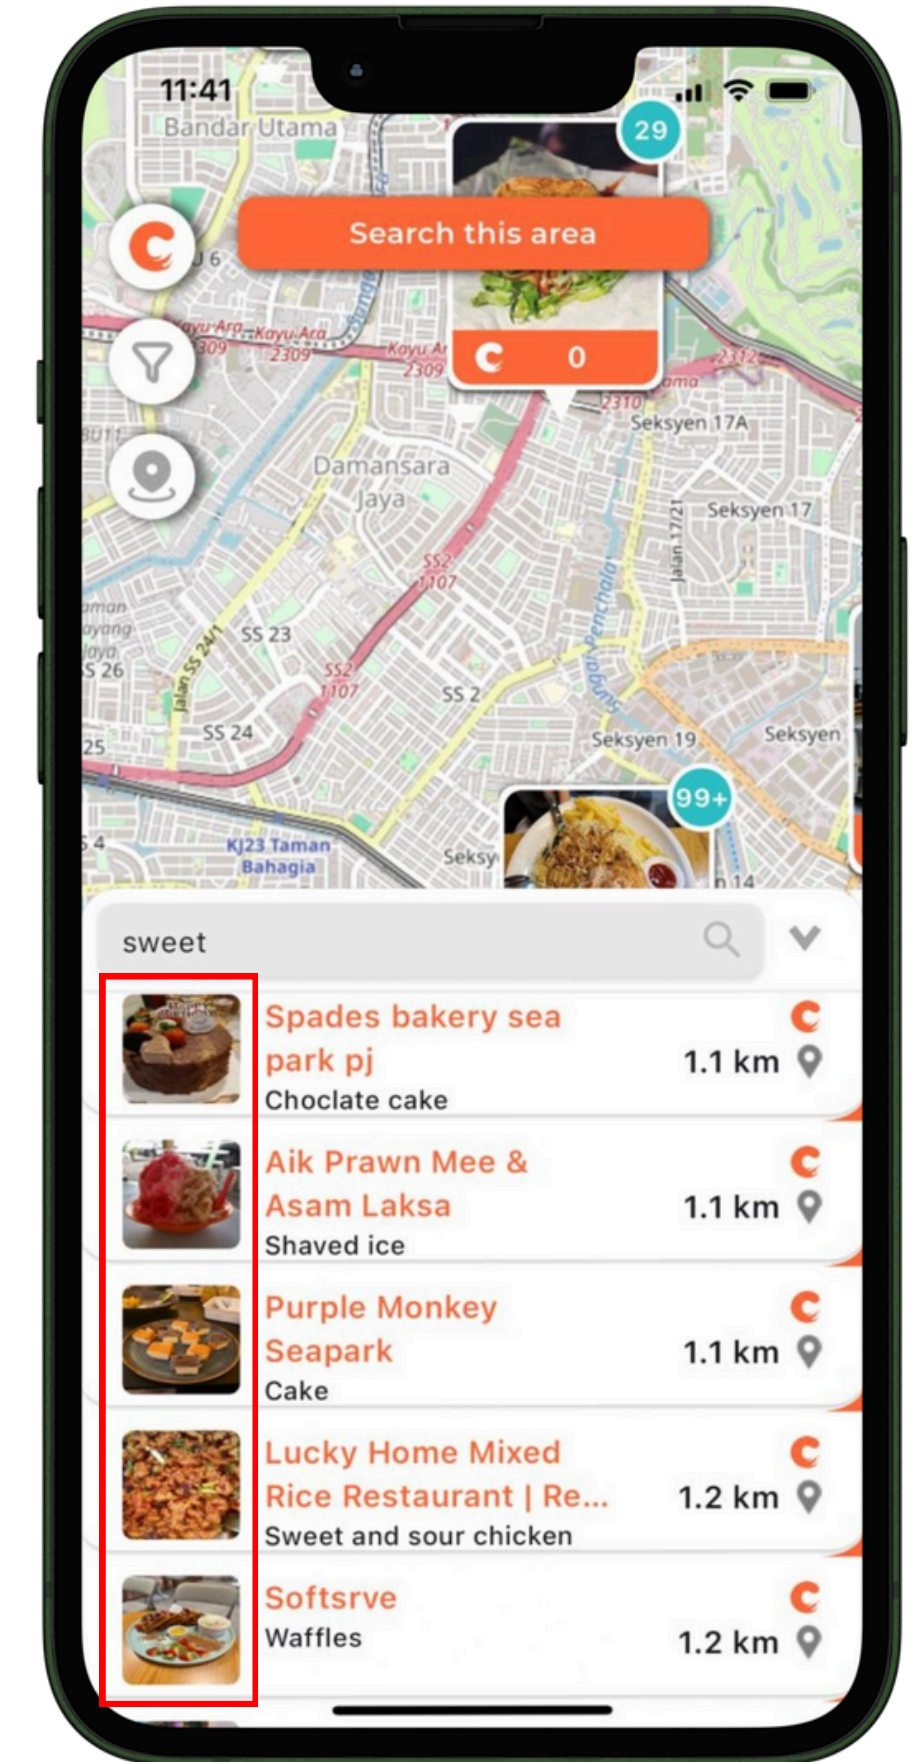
11:41

Bandar Utama

29

Search this area

0

Kayu Ara 2309

Kayu Ara 2309

Kayu Ara 2309

2312

2310

Seksyen 17A

Damansara Jaya

Seksyen 17

SS2 1107

SS 23

SS 26

Jalan SS 24/1

SS2 1107

SS 2

Seksyen 19

Seksyen

SS 24

25

99+

KJ23 Taman Bahagia

Seksy

sweet

Spades bakery sea park pj
Choclate cake
1.1 km

Aik Prawn Mee & Asam Laksa
Shaved ice
1.1 km

Purple Monkey Seapark
Cake
1.1 km

Lucky Home Mixed Rice Restaurant | Re...
Sweet and sour chicken
1.2 km

Softsrve
Waffles
1.2 km